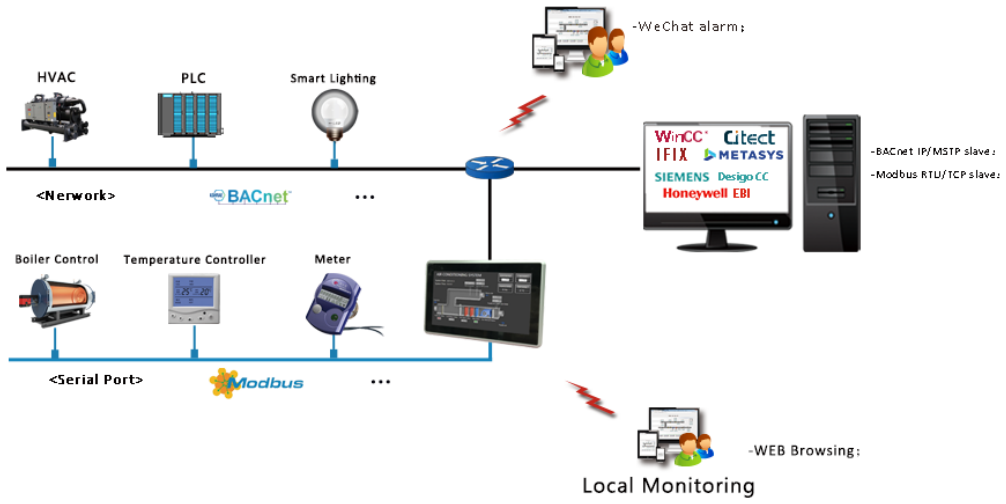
-WeChat alarm；

HVAC

PLC

Smart Lighting

WinCC Citect
IFIX METASYS
SIEMENS Desigo CC
Honeywell EBI

-BACnet IP/MSTP slave；
-Modbus RTU/TCP slave；

<Nerwork>

BACnet

…

Boiler Control

Temperature Controller

Meter

<Serial Port>

Modbus

…

-WEB Browsing；

Local Monitoring